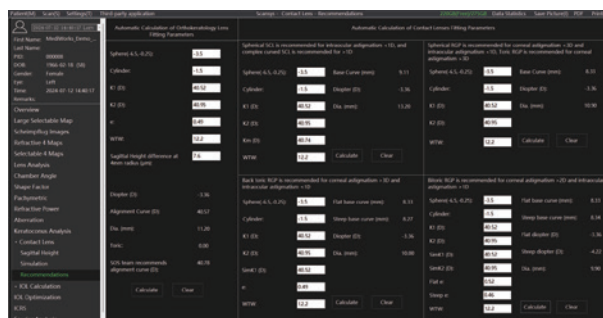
Patient(M) Scan(S) Settings(T) Third party application

Scanpy - Contact Lens - Recommendations

Data Statistics Save Picture(I) PDF Print

First Name: Medilticks_Demo_
Last Name:
PID: 000000
DOB: 1962-02-18
Gender: Female
Eye: Left
Time: 2024-07-12 14:40:17
Remarks:

Overview
Large Selectable Map
Scheimpflug Images
Refractive 4 Maps
Selectable 4 Maps
Lens Analysis
Chamber Angle
Shape Factor
Pachymetric
Refractive Power
Aberration
Keratoconus Analysis
Contact Lens
Sagittal Height
Simulation
Recommendations
ICL Calculation
IOL Optimization
ICRS

Automatic Calculation of Orthokeratology Lens Fitting Parameters

Sphere(-4.5,-0.25): -3.5
Cylinder: -1.5
K1 (D): 40.52
K2 (D): 40.95
e: 0.49
WTW: 12.2
Sagittal Height difference at 4mm radius (μm): 7.6

Diopter (D): -3.36
Alignment Curve (D): 40.57
Dia. (mm): 11.20
Toric: 0.00
SOS team recommends alignment curve (D): 40.78

Calculate Clear

Automatic Calculation of Contact Lenses Fitting Parameters

Spherical SCL is recommended for intraocular astigmation <1D, and complex curved SCL is recommended for >1D

Sphere(-4.5,-0.25): -3.5
Cylinder: -1.5
K1 (D): 40.52
K2 (D): 40.95
Km (D): 40.74
WTW: 12.2

Base Curve (mm): 9.11
Diopter (D): -3.36
Dia. (mm): 13.26

Calculate Clear

Spherical RGP is recommended for corneal astigmation <3D and intraocular astigmation <1D. Toric RGP is recommended for corneal astigmation >3D

Sphere(-4.5,-0.25): -3.5
Cylinder: -1.5
K1 (D): 40.52
K2 (D): 40.95
WTW: 12.2

Base Curve (mm): 8.33
Diopter (D): -3.36
Dia. (mm): 10.00

Calculate Clear

Back toric RGP is recommended for corneal astigmation >3D and intraocular astigmation <1D

Sphere(-4.5,-0.25): -3.5
Cylinder: -1.5
K1 (D): 40.52
K2 (D): 40.95
SimK1 (D): 40.52
e: 0.49
WTW: 12.2

Flat base curve (mm): 8.33
Steep base curve (mm): 8.37
Diopter (D): -3.36
Dia. (mm): 10.00

Calculate Clear

Bitoric RGP is recommended for corneal astigmation >2D and intraocular astigmation >1D

Sphere(-4.5,-0.25): -3.5
Cylinder: -1.5
K1 (D): 40.52
K2 (D): 40.95
SimK1 (D): 40.52
SimK2 (D): 40.95
Flat e: 0.52
Steep e: 0.46
WTW: 12.2

Flat base curve (mm): 8.33
Steep base curve (mm): 8.34
Flat diopter (D): -3.36
Steep diopter (D): -4.22
Dia. (mm): 9.90

Calculate Clear